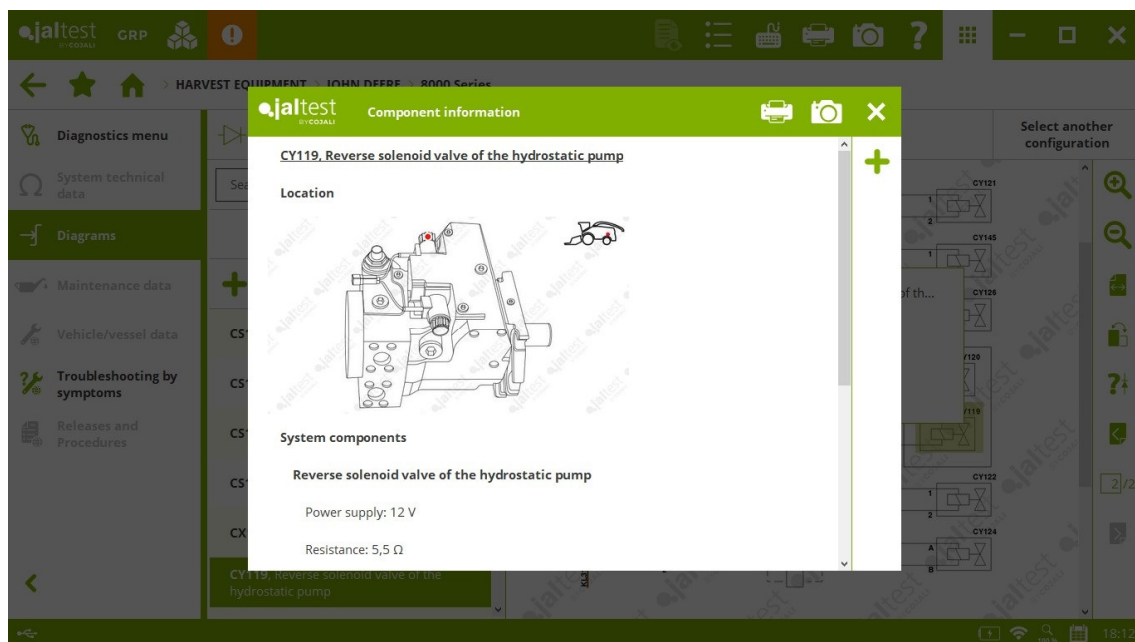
jaltest BY COJALI GRP

HARVEST EQUIPMENT > JOHN DEERE > 8000 Series

Diagnostics menu
System technical data
Diagrams
Maintenance data
Vehicle/vessel data
Troubleshooting by symptoms
Releases and Procedures

Se
CS
CS
CS
CS
CX
CY119, Reverse solenoid valve of the hydrostatic pump

Select another configuration

of th...
CY121
CY145
CY126
CY120
CY119
CY122
CY124
2/2

jaltest BY COJALI Component information

CY119, Reverse solenoid valve of the hydrostatic pump

Location

System components

Reverse solenoid valve of the hydrostatic pump

Power supply: 12 V

Resistance: 5,5 Ω

18:12